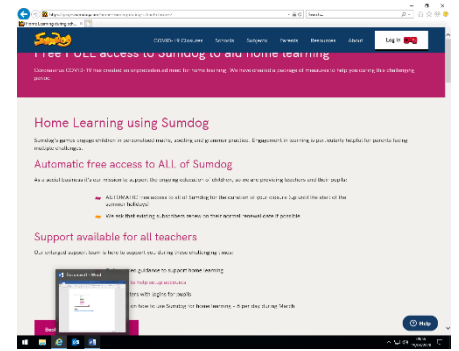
Home Learning using Sum...

Sumdog

COVID-19 Closures Schools Subjects Parents Resources About Log in

Free FULL access to Sumdog to aid home learning

Coronavirus COVID-19 has created an unprecedented need for home learning. We have created a package of measures to help you during this challenging period.

Home Learning using Sumdog

Sumdog's games engage children in personalised maths, spelling and grammar practice. Engagement in learning is particularly helpful for parents facing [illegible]

Automatic free access to ALL of Sumdog

As a social business it's our mission to support the ongoing education of children, so we are providing teachers and their pupils:

AUTOMATIC free access to all of Sumdog for the duration of your closure (up until the start of the summer holidays)

We will hold existing subscribers' renewal on their normal renewal date if possible

Support available for all teachers

Our enlarged support team is here to support you during these challenging times:

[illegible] guidance to support home learning

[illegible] to help set up accounts

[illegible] with login for pupils

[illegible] on how to use Sumdog for home learning – 4 per day during March

Help